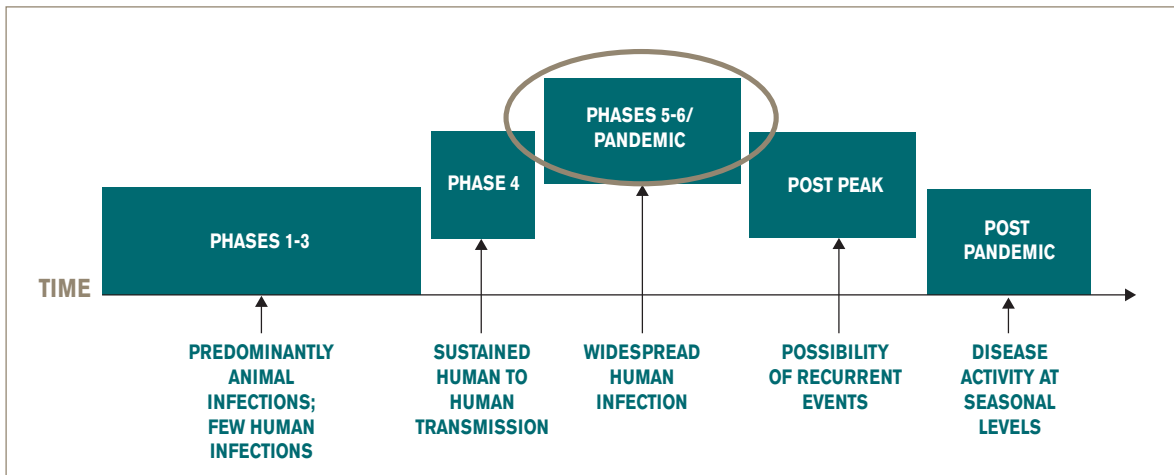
PHASES 1-3

PHASE 4

PHASES 5-6/ PANDEMIC

POST PEAK

POST PANDEMIC

TIME

PREDOMINANTLY ANIMAL INFECTIONS; FEW HUMAN INFECTIONS

SUSTAINED HUMAN TO HUMAN TRANSMISSION

WIDESPREAD HUMAN INFECTION

POSSIBILITY OF RECURRENT EVENTS

DISEASE ACTIVITY AT SEASONAL LEVELS